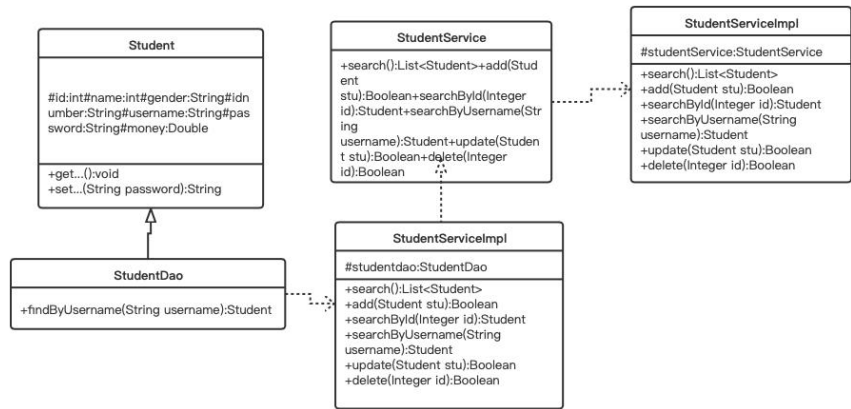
Student

#id:int#name:int#gender:String#idnumber:String#username:String#password:String#money:Double

+get...():void
+set...(String password):String

StudentDao

+findByUsername(String username):Student

StudentService

+search():List<Student>+add(Student stu):Boolean+searchById(Integer id):Student+searchByUsername(String username):Student+update(Student stu):Boolean+delete(Integer id):Boolean

StudentServiceImpl

#studentService:StudentService

+search():List<Student>
+add(Student stu):Boolean
+searchById(Integer id):Student
+searchByUsername(String username):Student
+update(Student stu):Boolean
+delete(Integer id):Boolean

StudentServiceImpl

#studentdao:StudentDao

+search():List<Student>
+add(Student stu):Boolean
+searchById(Integer id):Student
+searchByUsername(String username):Student
+update(Student stu):Boolean
+delete(Integer id):Boolean